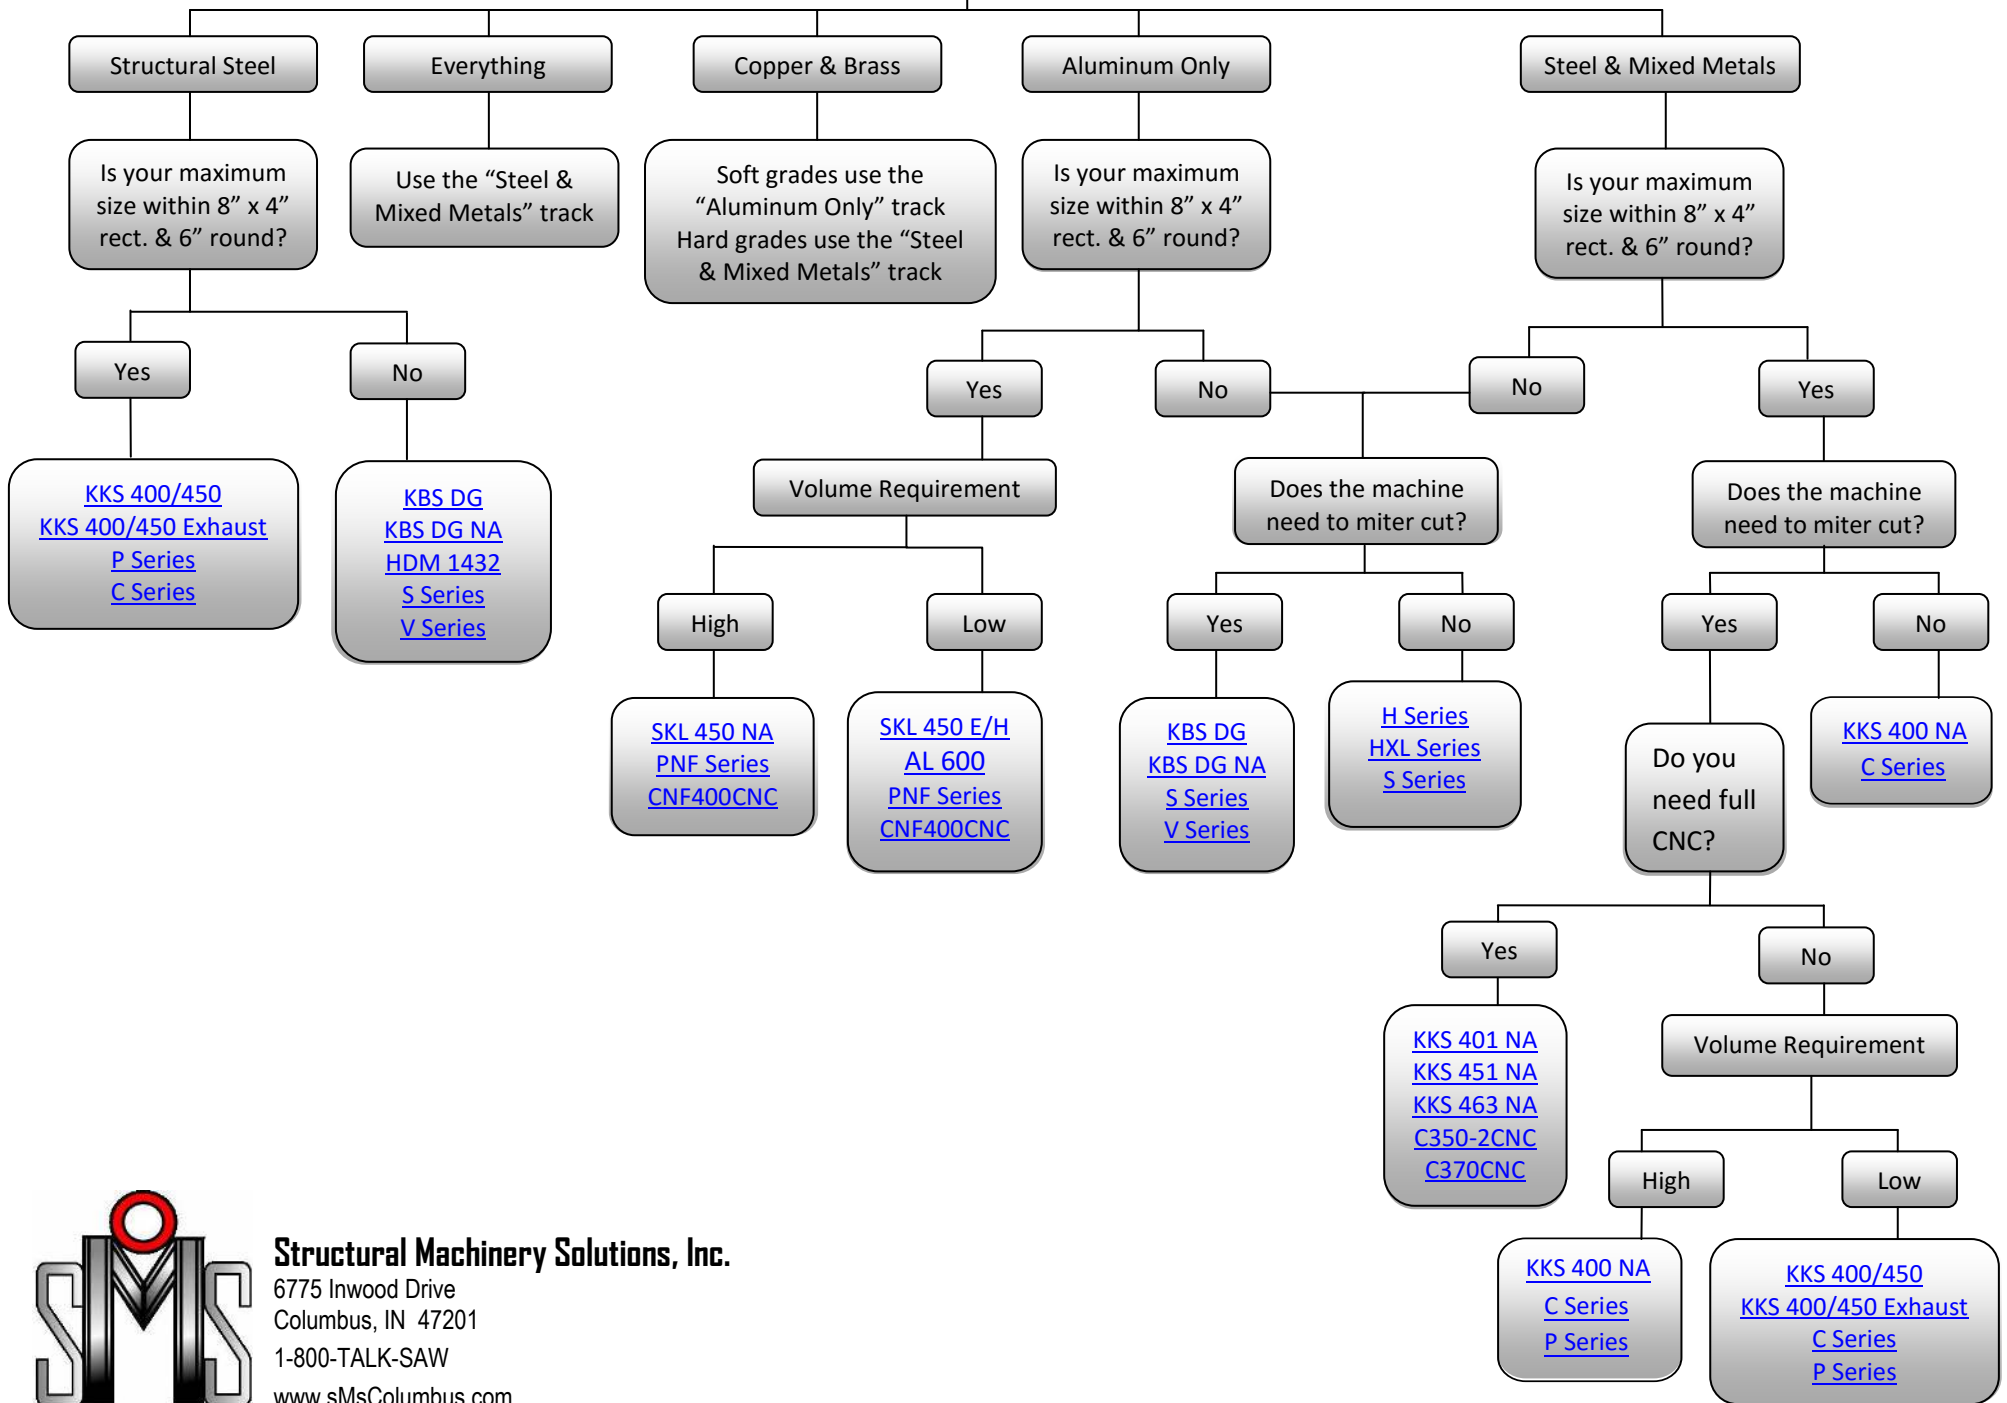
Structural Steel

Is your maximum size within 8” x 4” rect. & 6” round?

Yes

KKS 400/450
KKS 400/450 Exhaust
P Series
C Series

No

KBS DG
KBS DG NA
HDM 1432
S Series
V Series

Everything

Use the “Steel & Mixed Metals” track

Copper & Brass

Soft grades use the “Aluminum Only” track Hard grades use the “Steel & Mixed Metals” track

Aluminum Only

Is your maximum size within 8” x 4” rect. & 6” round?

Yes

Volume Requirement

High

SKL 450 NA
PNF Series
CNF400CNC

Low

SKL 450 E/H
AL 600
PNF Series
CNF400CNC

No

Steel & Mixed Metals

Is your maximum size within 8” x 4” rect. & 6” round?

No

Does the machine need to miter cut?

Yes

KBS DG
KBS DG NA
S Series
V Series

No

H Series
HXL Series
S Series

Yes

Does the machine need to miter cut?

Yes

Do you need full CNC?

Yes

KKS 401 NA
KKS 451 NA
KKS 463 NA
C350-2CNC
C370CNC

No

Volume Requirement

High

KKS 400 NA
C Series
P Series

Low

KKS 400/450
KKS 400/450 Exhaust
C Series
P Series

No

KKS 400 NA
C Series

Structural Machinery Solutions, Inc.
6775 Inwood Drive
Columbus, IN 47201
1-800-TALK-SAW
www.sMsColumbus.com